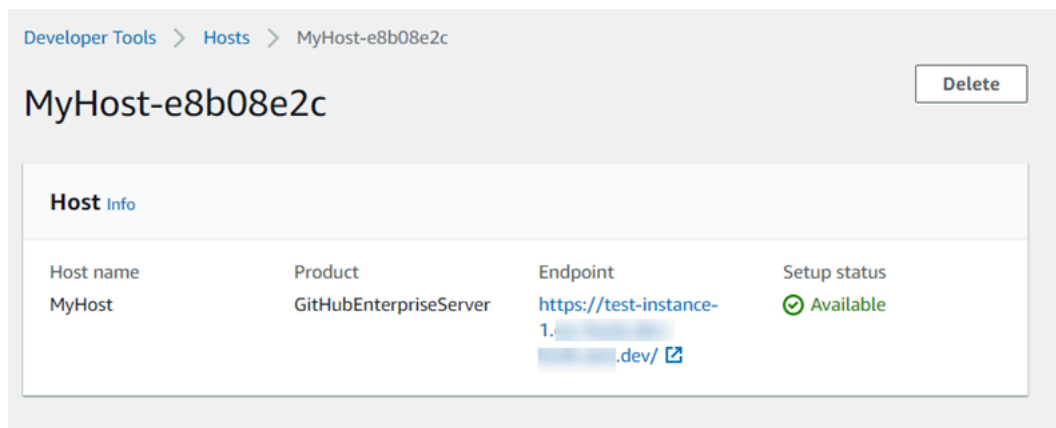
Developer Tools > Hosts > MyHost-e8b08e2c

MyHost-e8b08e2c

Delete

Host Info

| Host name | Product | Endpoint | Setup status |
|---|---|---|---|
| MyHost | GitHubEnterpriseServer | https://test-instance-1.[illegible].dev/ | Available |